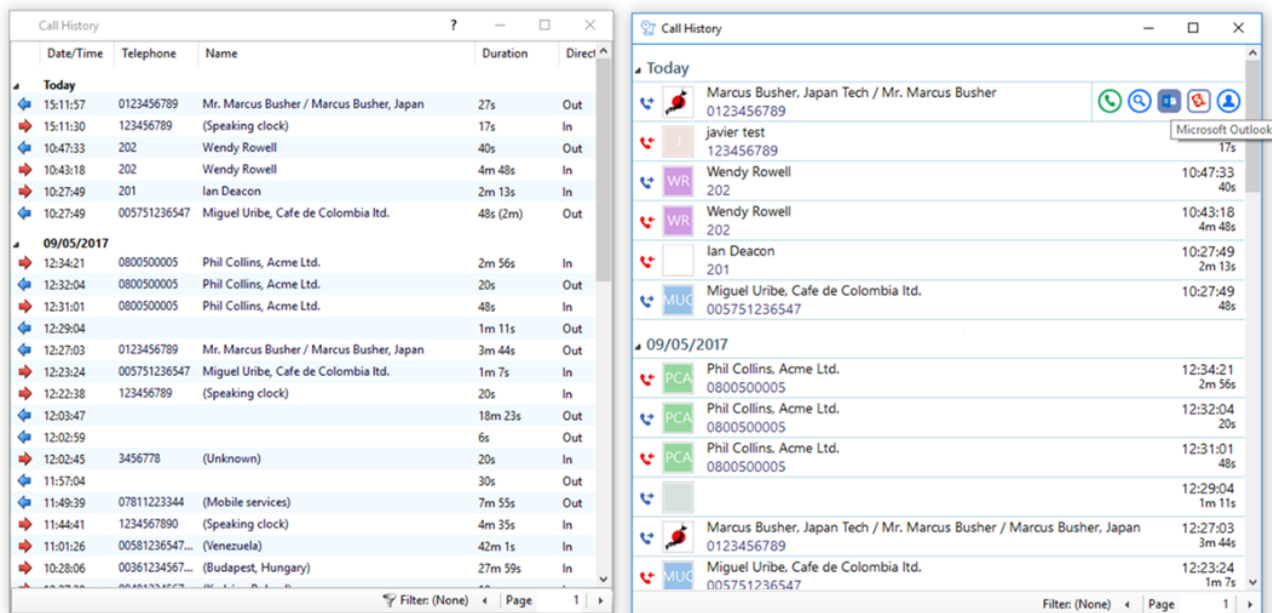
Call History ? — □ ×

| Date/Time | Telephone | Name | Duration | Direct |
|---|---|---|---|---|
| Today | | | | |
| 15:11:57 | 0123456789 | Mr. Marcus Busher / Marcus Busher, Japan | 27s | Out |
| 15:11:30 | 123456789 | (Speaking clock) | 17s | In |
| 10:47:33 | 202 | Wendy Rowell | 40s | Out |
| 10:43:18 | 202 | Wendy Rowell | 4m 48s | In |
| 10:27:49 | 201 | Ian Deacon | 2m 13s | In |
| 10:27:49 | 005751236547 | Miguel Uribe, Cafe de Colombia ltd. | 48s (2m) | Out |
| 09/05/2017 | | | | |
| 12:34:21 | 0800500005 | Phil Collins, Acme Ltd. | 2m 56s | In |
| 12:32:04 | 0800500005 | Phil Collins, Acme Ltd. | 20s | Out |
| 12:31:01 | 0800500005 | Phil Collins, Acme Ltd. | 48s | In |
| 12:29:04 | | | 1m 11s | Out |
| 12:27:03 | 0123456789 | Mr. Marcus Busher / Marcus Busher, Japan | 3m 44s | Out |
| 12:23:24 | 005751236547 | Miguel Uribe, Cafe de Colombia ltd. | 1m 7s | In |
| 12:22:38 | 123456789 | (Speaking clock) | 20s | In |
| 12:03:47 | | | 18m 23s | Out |
| 12:02:59 | | | 6s | Out |
| 12:02:45 | 3456778 | (Unknown) | 20s | In |
| 11:57:04 | | | 30s | Out |
| 11:49:39 | 07811223344 | (Mobile services) | 7m 55s | Out |
| 11:44:41 | 1234567890 | (Speaking clock) | 4m 35s | Out |
| 11:01:26 | 00581236547... | (Venezuela) | 42m 1s | In |
| 10:28:06 | 00361234567... | (Budapest, Hungary) | 27m 59s | In |

Filter: (None) Page 1

Call History — □ ×

Today
Marcus Busher, Japan Tech / Mr. Marcus Busher
0123456789
Microsoft Outlook
javier test
123456789
17s
WR Wendy Rowell
202
10:47:33
40s
WR Wendy Rowell
202
10:43:18
4m 48s
Ian Deacon
201
10:27:49
2m 13s
MUC Miguel Uribe, Cafe de Colombia ltd.
005751236547
10:27:49
48s
09/05/2017
PCA Phil Collins, Acme Ltd.
0800500005
12:34:21
2m 56s
PCA Phil Collins, Acme Ltd.
0800500005
12:32:04
20s
PCA Phil Collins, Acme Ltd.
0800500005
12:31:01
48s
12:29:04
1m 11s
Marcus Busher, Japan Tech / Mr. Marcus Busher / Marcus Busher, Japan
0123456789
12:27:03
3m 44s
MUC Miguel Uribe, Cafe de Colombia ltd.
005751236547
12:23:24
1m 7s

Filter: (None) Page 1